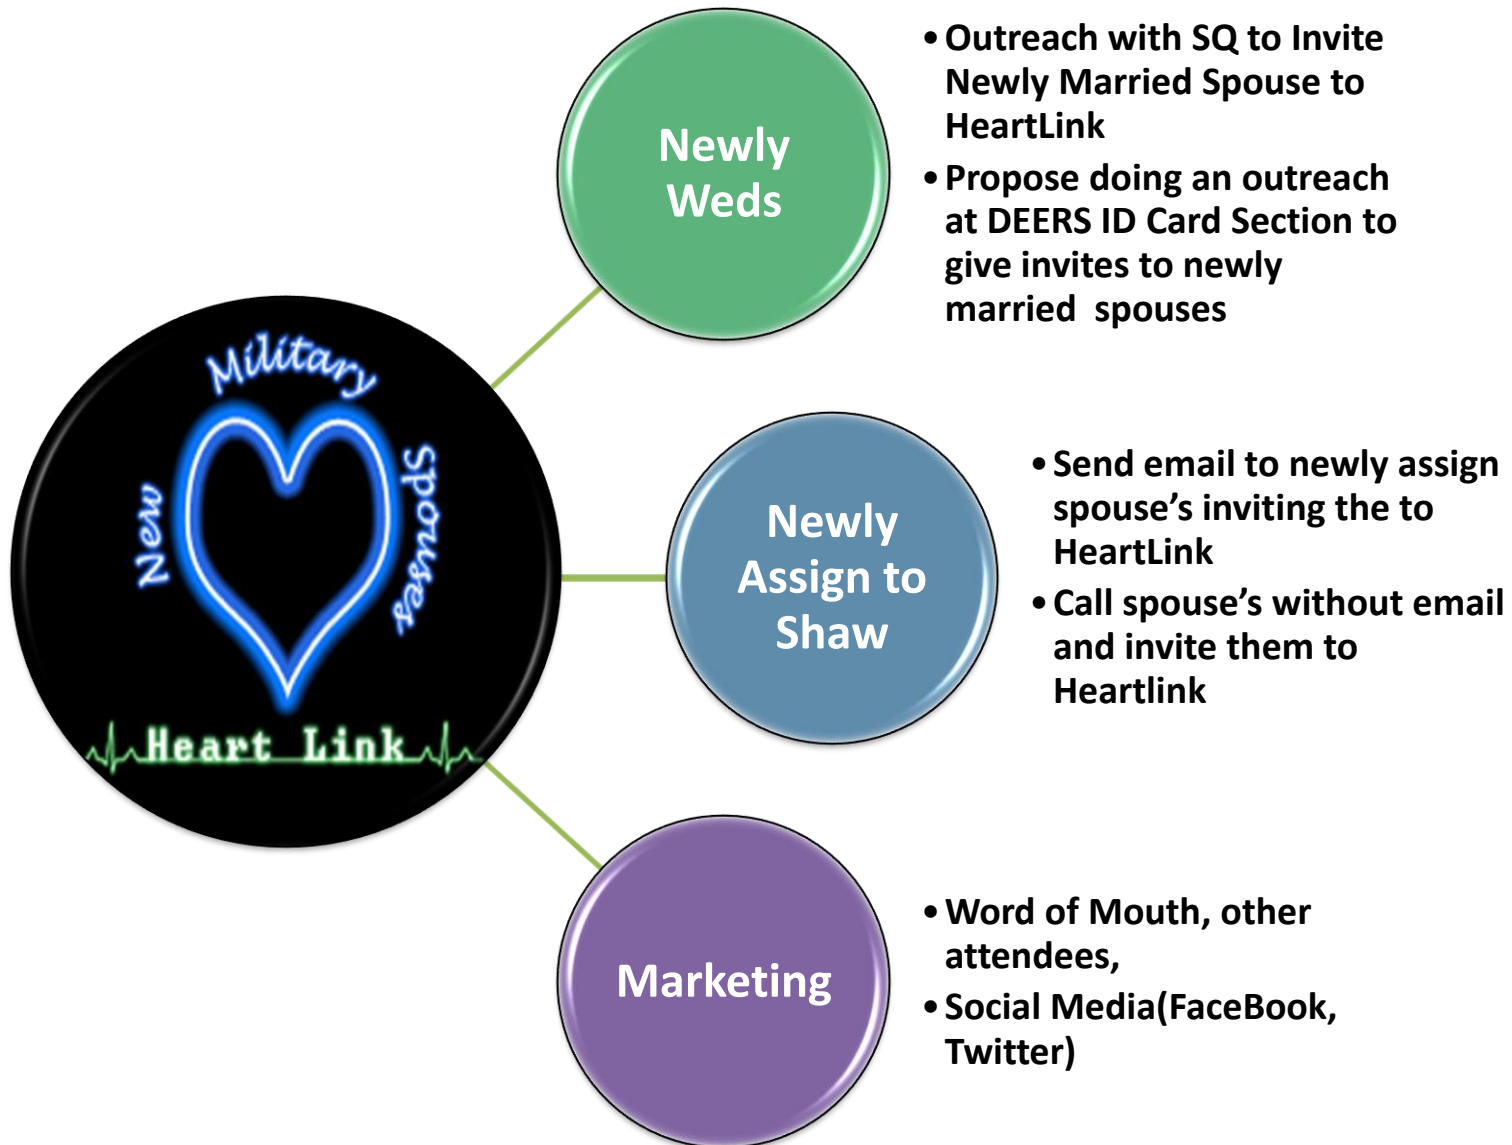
New Military Spouses

Heart Link

Newly Weds

• Outreach with SQ to Invite Newly Married Spouse to HeartLink
• Propose doing an outreach at DEERS ID Card Section to give invites to newly married  spouses

Newly Assign to Shaw

• Send email to newly assign spouse's inviting the to HeartLink
• Call spouse's without email and invite them to Heartlink

Marketing

• Word of Mouth, other attendees,
• Social Media(FaceBook, Twitter)